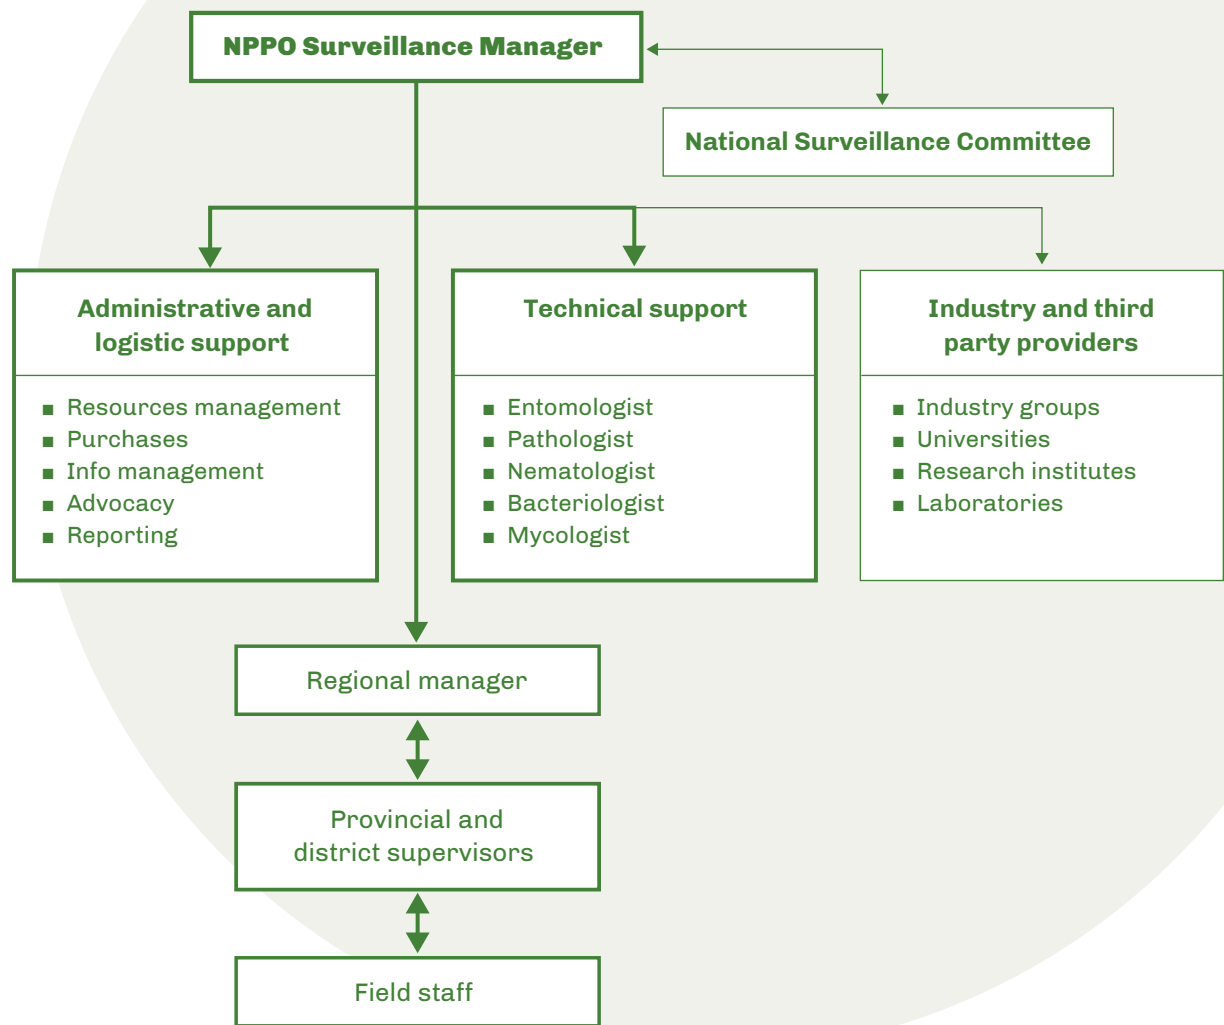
NPPO Surveillance Manager

National Surveillance Committee

Administrative and logistic support

- Resources management
- Purchases
- Info management
- Advocacy
- Reporting

Technical support

- Entomologist
- Pathologist
- Nematologist
- Bacteriologist
- Mycologist

Industry and third party providers

- Industry groups
- Universities
- Research institutes
- Laboratories

Regional manager

Provincial and district supervisors

Field staff